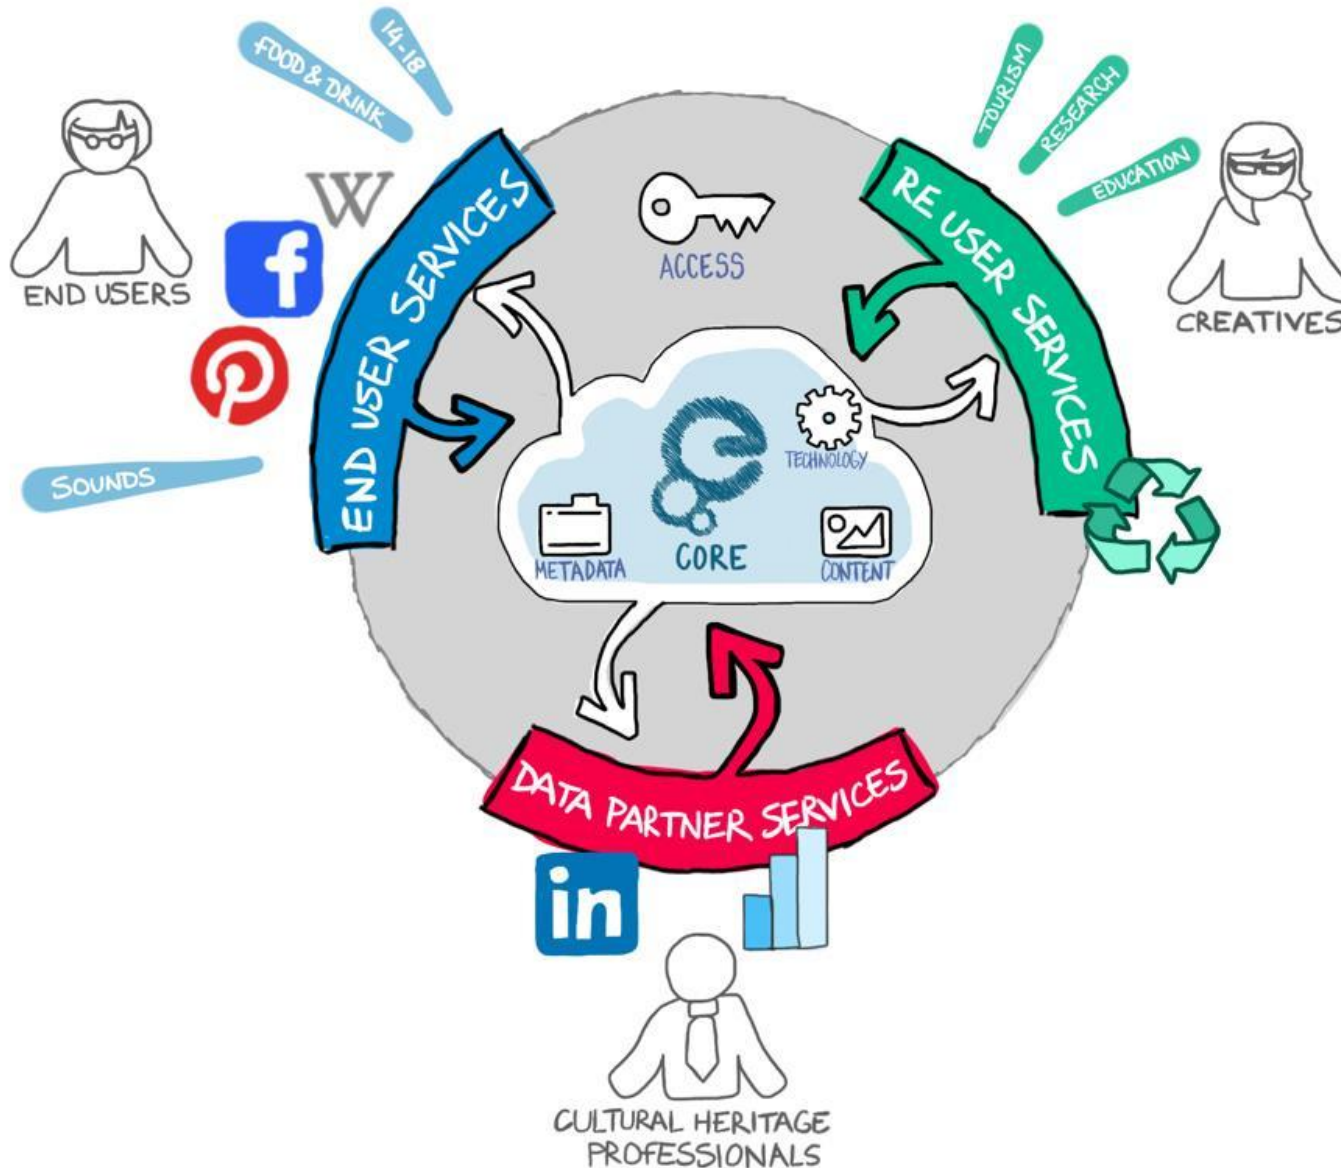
FOOD & DRINK
14-18
END USERS
W
f
SOUNDS
END USER SERVICES
ACCESS
TOURISM
RESEARCH
EDUCATION
RE USER SERVICES
CREATIVES
TECHNOLOGY
METADATA
CORE
CONTENT
DATA PARTNER SERVICES
in
CULTURAL HERITAGE PROFESSIONALS